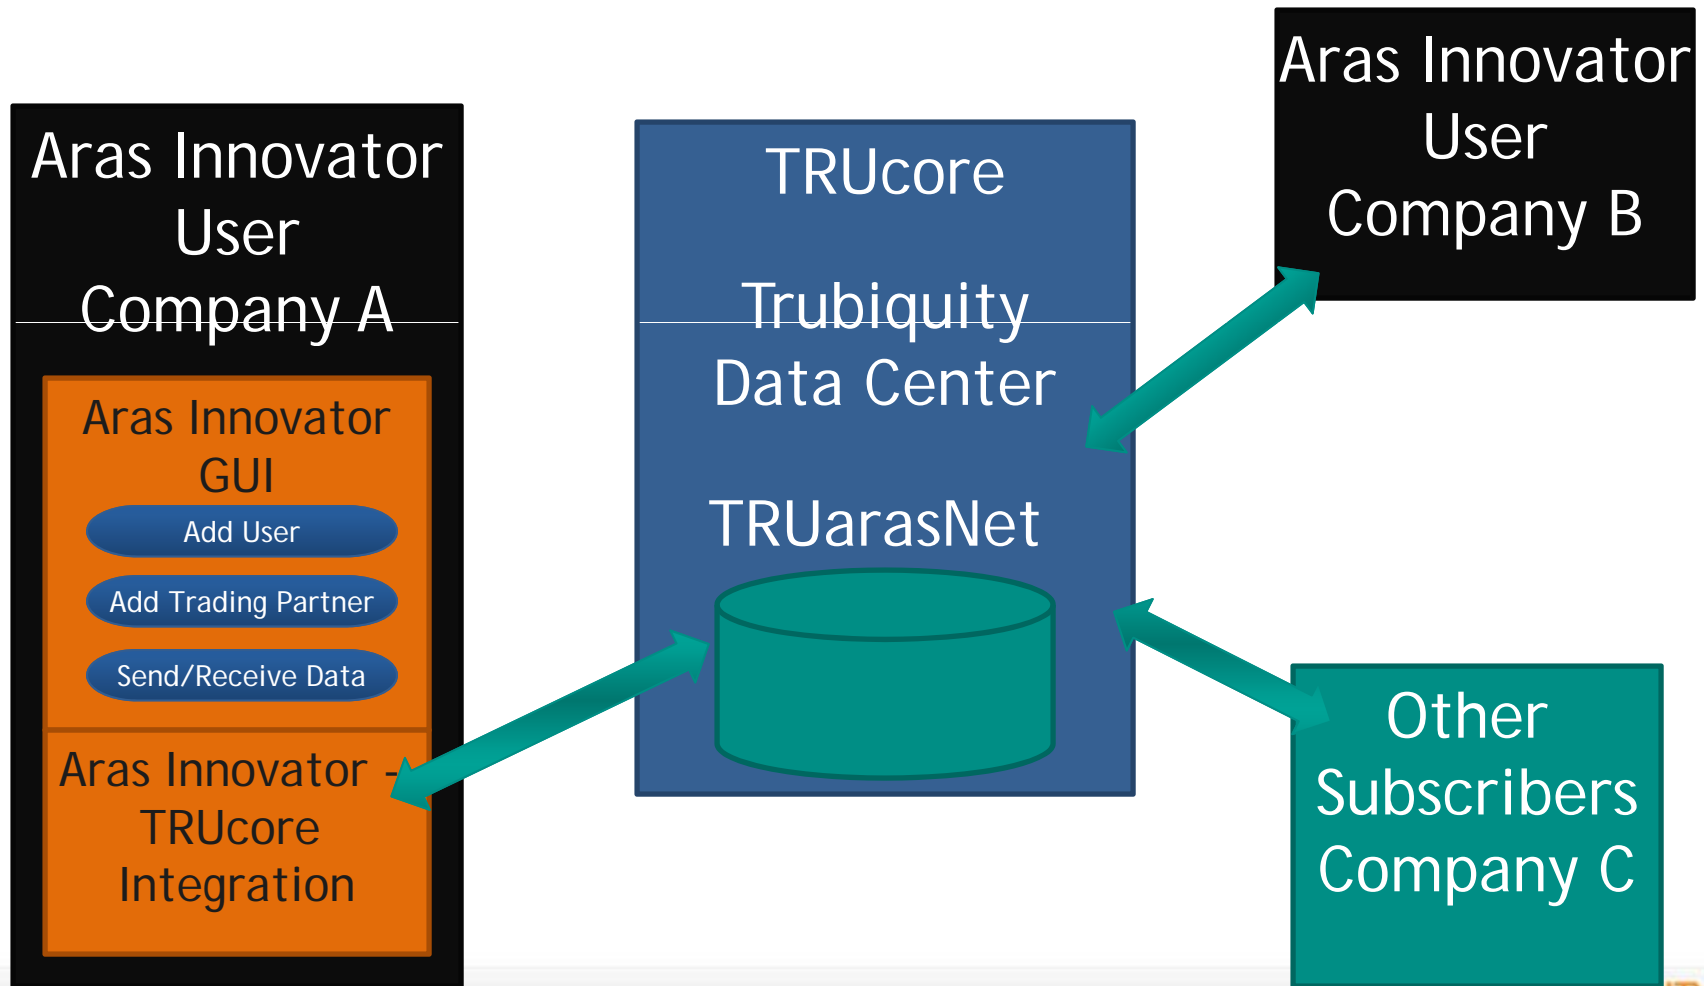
Aras Innovator User Company A

Aras Innovator GUI

Add User

Add Trading Partner

Send/Receive Data

Aras Innovator - TRUcore Integration

TRUcore

Trubiquity Data Center

TRUarasNet

Aras Innovator User Company B

Other Subscribers Company C